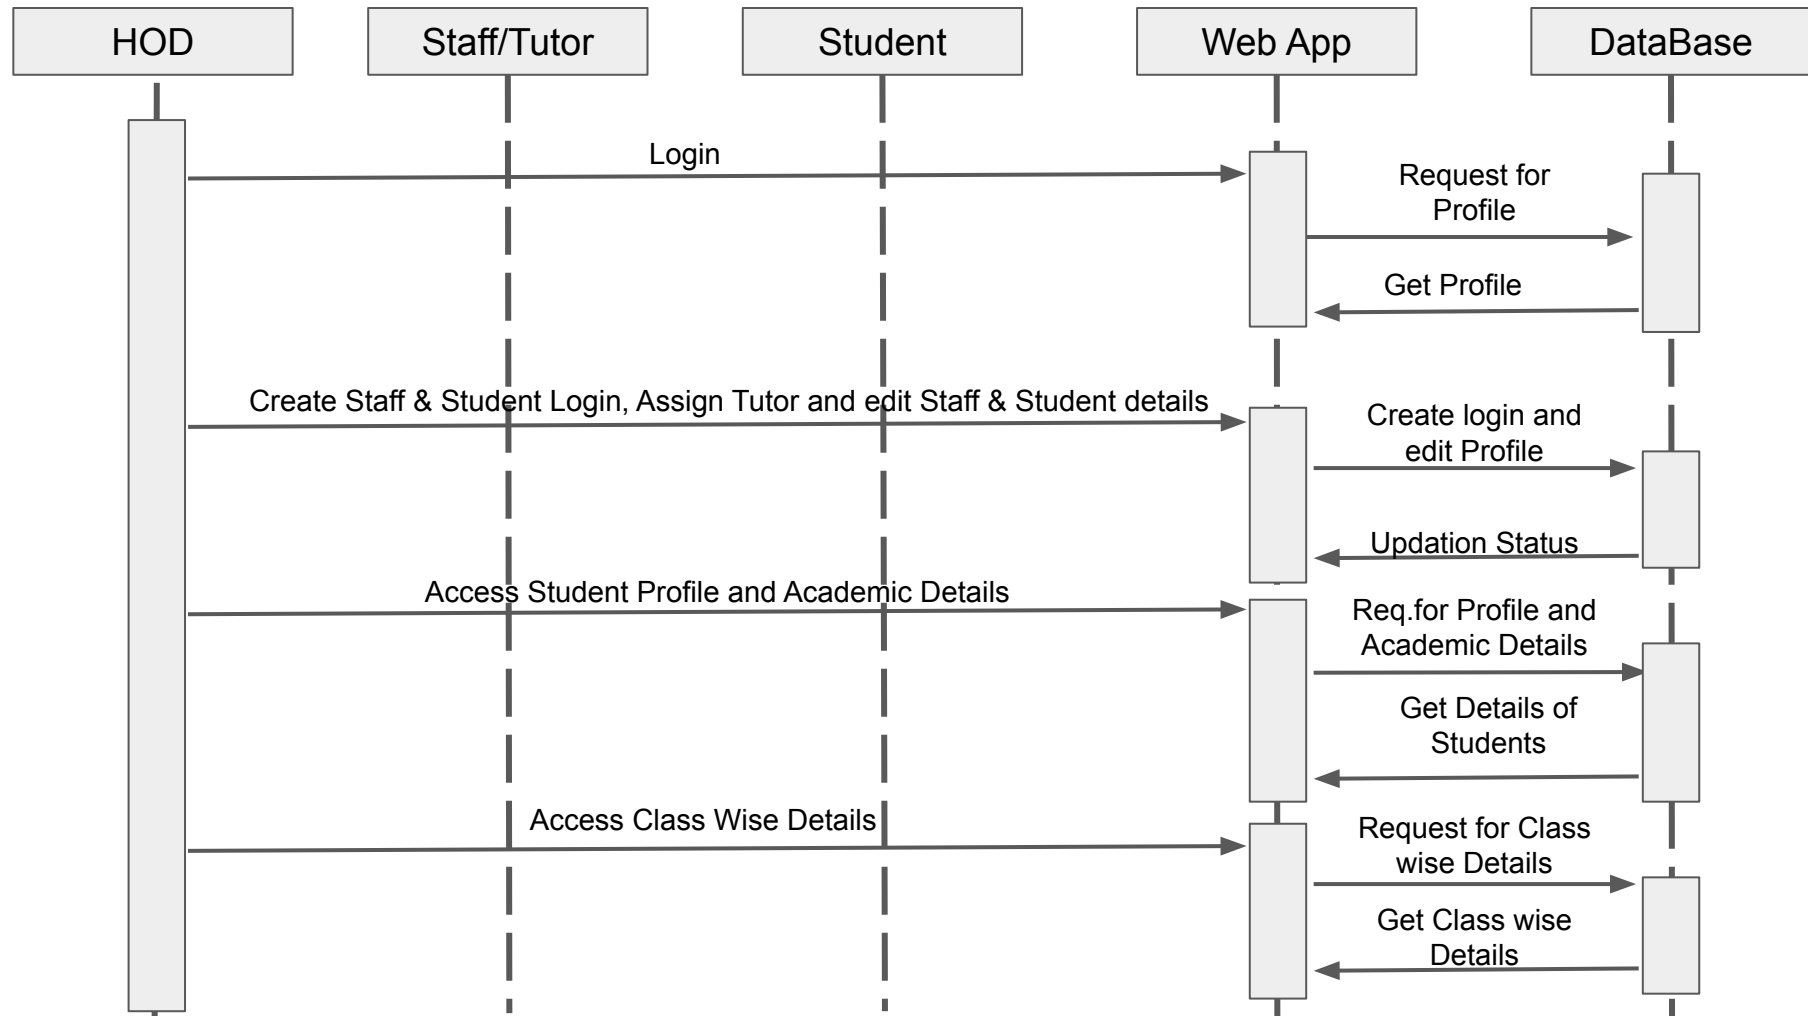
HOD

Staff/Tutor

Student

Web App

DataBase

Login

Request for Profile

Get Profile

Create Staff & Student Login, Assign Tutor and edit Staff & Student details

Create login and edit Profile

Updation Status

Access Student Profile and Academic Details

Req.for Profile and Academic Details

Get Details of Students

Access Class Wise Details

Request for Class wise Details

Get Class wise Details